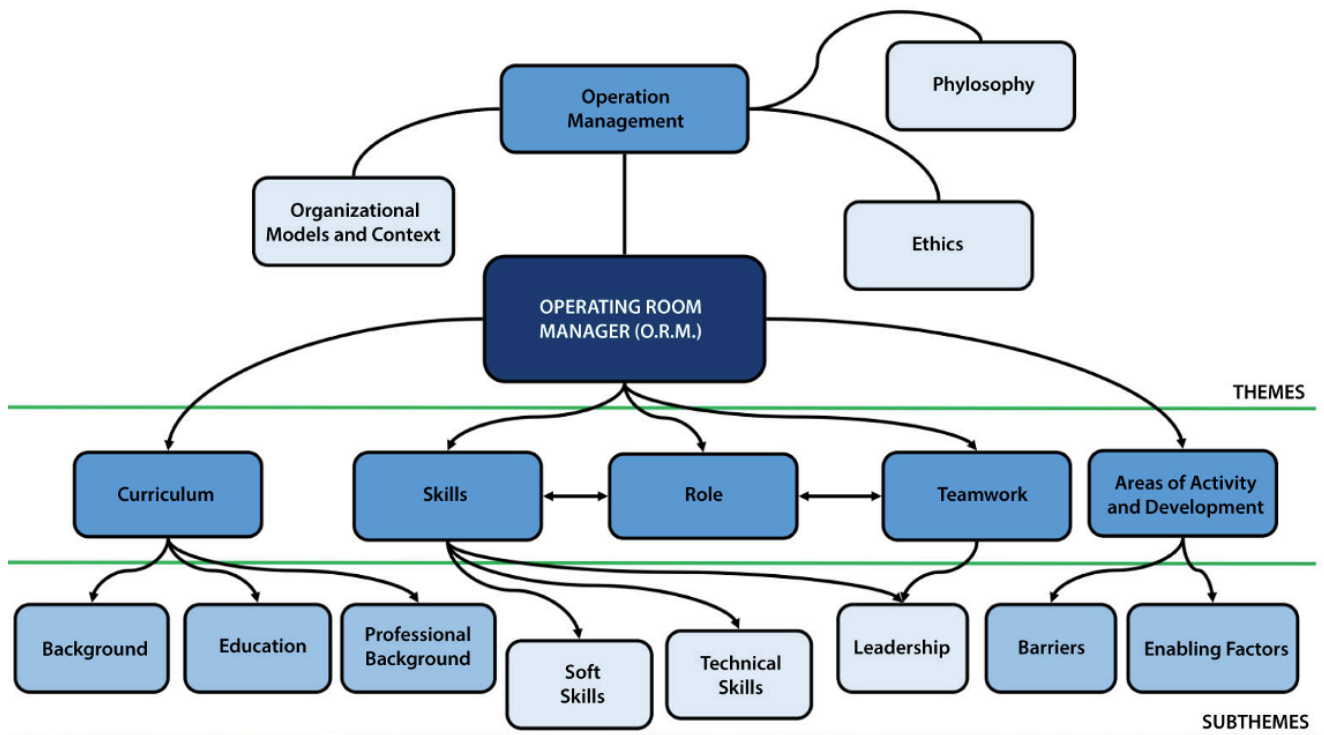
Operation Management

Phylosophy

Organizational Models and Context

Ethics

OPERATING ROOM MANAGER (O.R.M.)

THEMES

Curriculum

Skills

Role

Teamwork

Areas of Activity and Development

Background

Education

Professional Background

Soft Skills

Technical Skills

Leadership

Barriers

Enabling Factors

SUBTHEMES